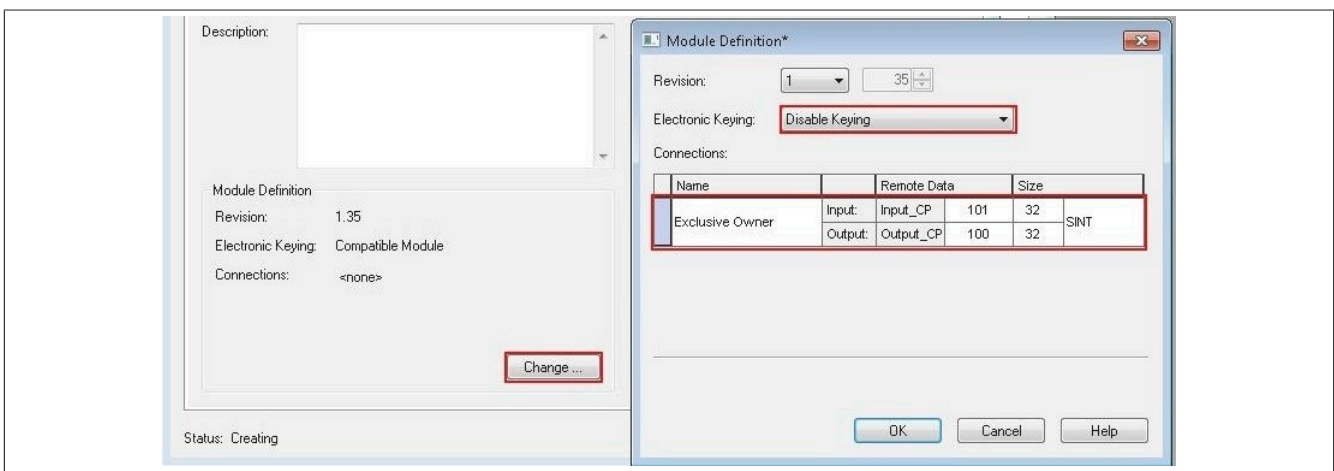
Description:

Module Definition

Revision: 1.35

Electronic Keying: Compatible Module

Connections: <none>

Change ...

Status: Creating

Module Definition*

Revision: 1 35

Electronic Keying: Disable Keying

Connections:

| | Name | | Remote Data | | Size | |
|---|---|---|---|---|---|---|
| | Exclusive Owner | Input: | Input_CP | 101 | 32 | SINT |
| | | Output: | Output_CP | 100 | 32 | |

OK Cancel Help